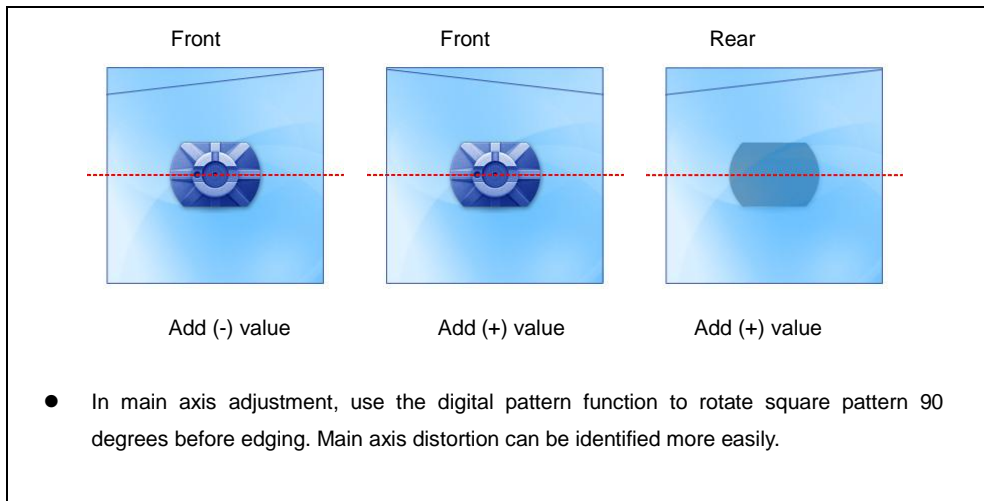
Front

Add (-) value

Front

Add (+) value

Rear

Add (+) value

In main axis adjustment, use the digital pattern function to rotate square pattern 90 degrees before edging. Main axis distortion can be identified more easily.